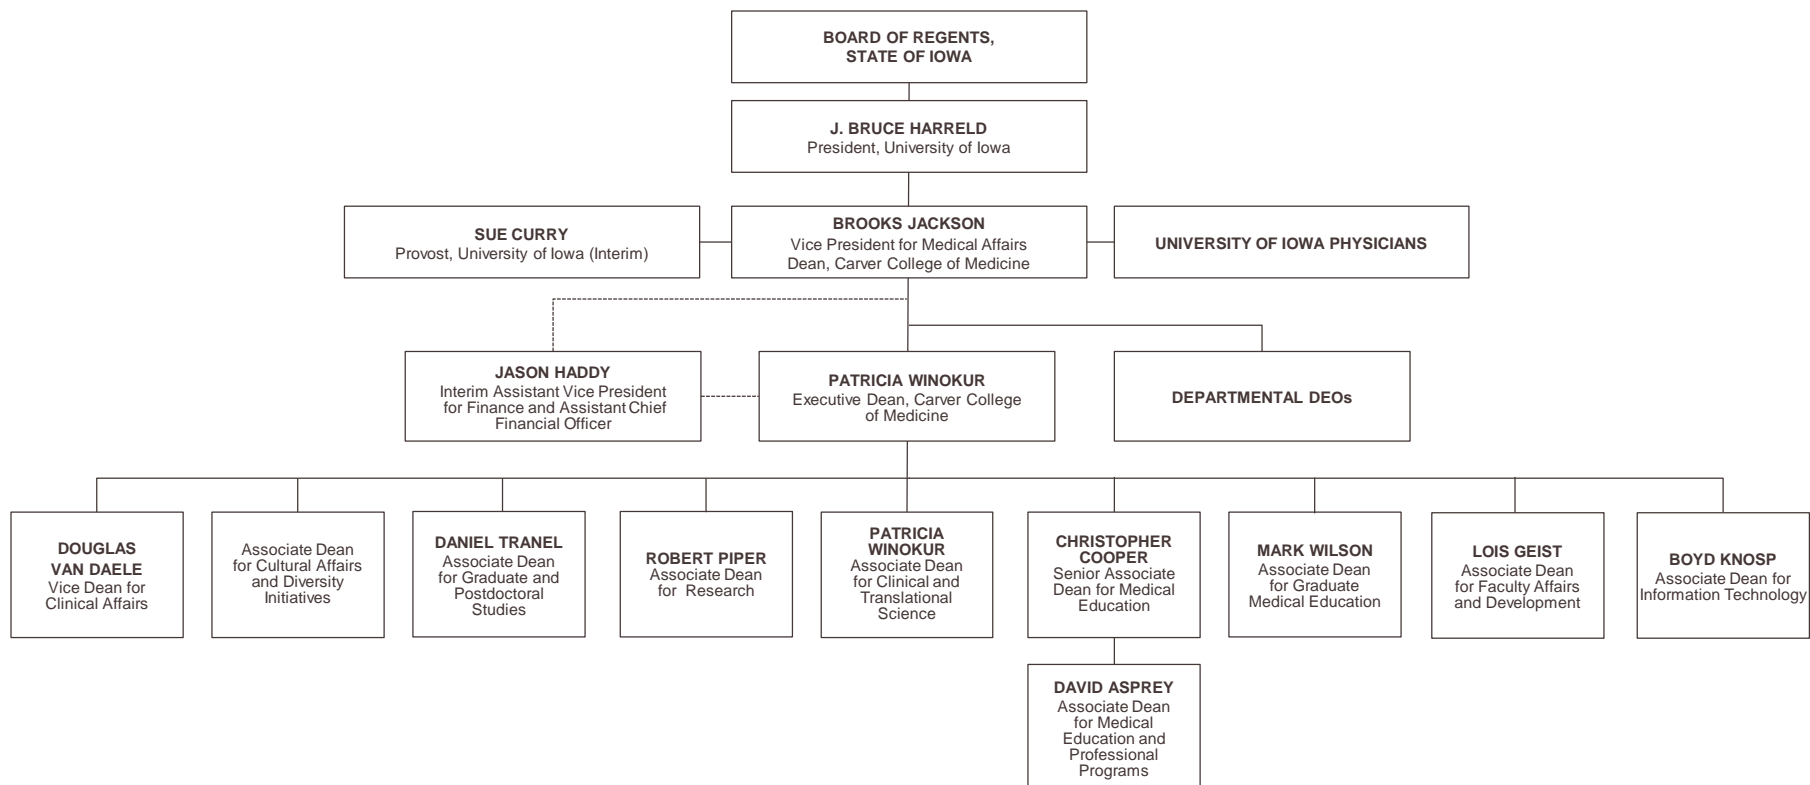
BOARD OF REGENTS, STATE OF IOWA

J. BRUCE HARRELD
President, University of Iowa

SUE CURRY
Provost, University of Iowa (Interim)

BROOKS JACKSON
Vice President for Medical Affairs
Dean, Carver College of Medicine

UNIVERSITY OF IOWA PHYSICIANS

JASON HADDY
Interim Assistant Vice President for Finance and Assistant Chief Financial Officer

PATRICIA WINOKUR
Executive Dean, Carver College of Medicine

DEPARTMENTAL DEOs

DOUGLAS VAN DAELE
Vice Dean for Clinical Affairs

Associate Dean for Cultural Affairs and Diversity Initiatives

DANIEL TRANEL
Associate Dean for Graduate and Postdoctoral Studies

ROBERT PIPER
Associate Dean for Research

PATRICIA WINOKUR
Associate Dean for Clinical and Translational Science

CHRISTOPHER COOPER
Senior Associate Dean for Medical Education

MARK WILSON
Associate Dean for Graduate Medical Education

LOIS GEIST
Associate Dean for Faculty Affairs and Development

BOYD KNOSP
Associate Dean for Information Technology

DAVID ASPREY
Associate Dean for Medical Education and Professional Programs